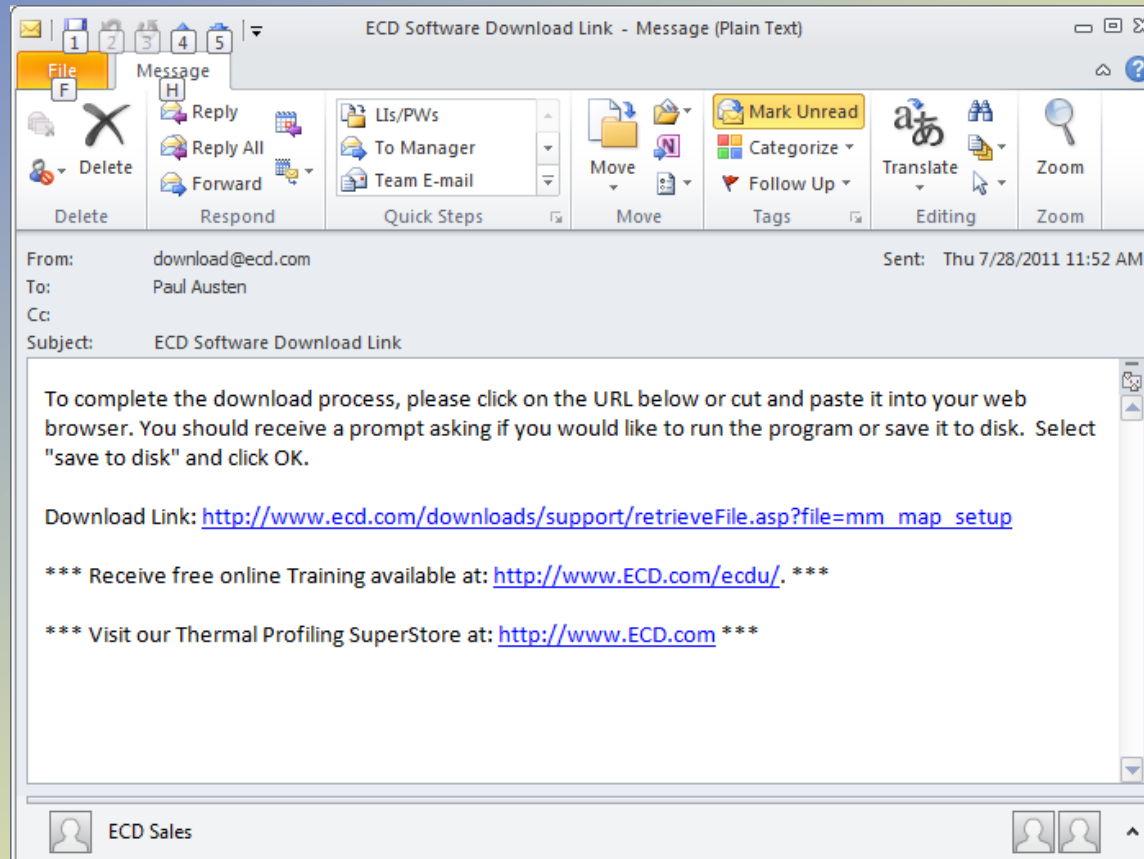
1 2 3 4 5 ECD Software Download Link - Message (Plain Text)

File F Message H

Delete
Reply
Reply All
Forward
LIs/PWs
To Manager
Team E-mail
Move
Mark Unread
Categorize
Follow Up
Translate
Zoom

Delete | Respond | Quick Steps | Move | Tags | Editing | Zoom

From: download@ecd.com
To: Paul Austen
Cc:
Subject: ECD Software Download Link
Sent: Thu 7/28/2011 11:52 AM

To complete the download process, please click on the URL below or cut and paste it into your web browser. You should receive a prompt asking if you would like to run the program or save it to disk. Select "save to disk" and click OK.

Download Link: http://www.ecd.com/downloads/support/retrieveFile.asp?file=mm_map_setup

*** Receive free online Training available at: http://www.ECD.com/ecdu/. ***

*** Visit our Thermal Profiling SuperStore at: http://www.ECD.com ***

ECD Sales